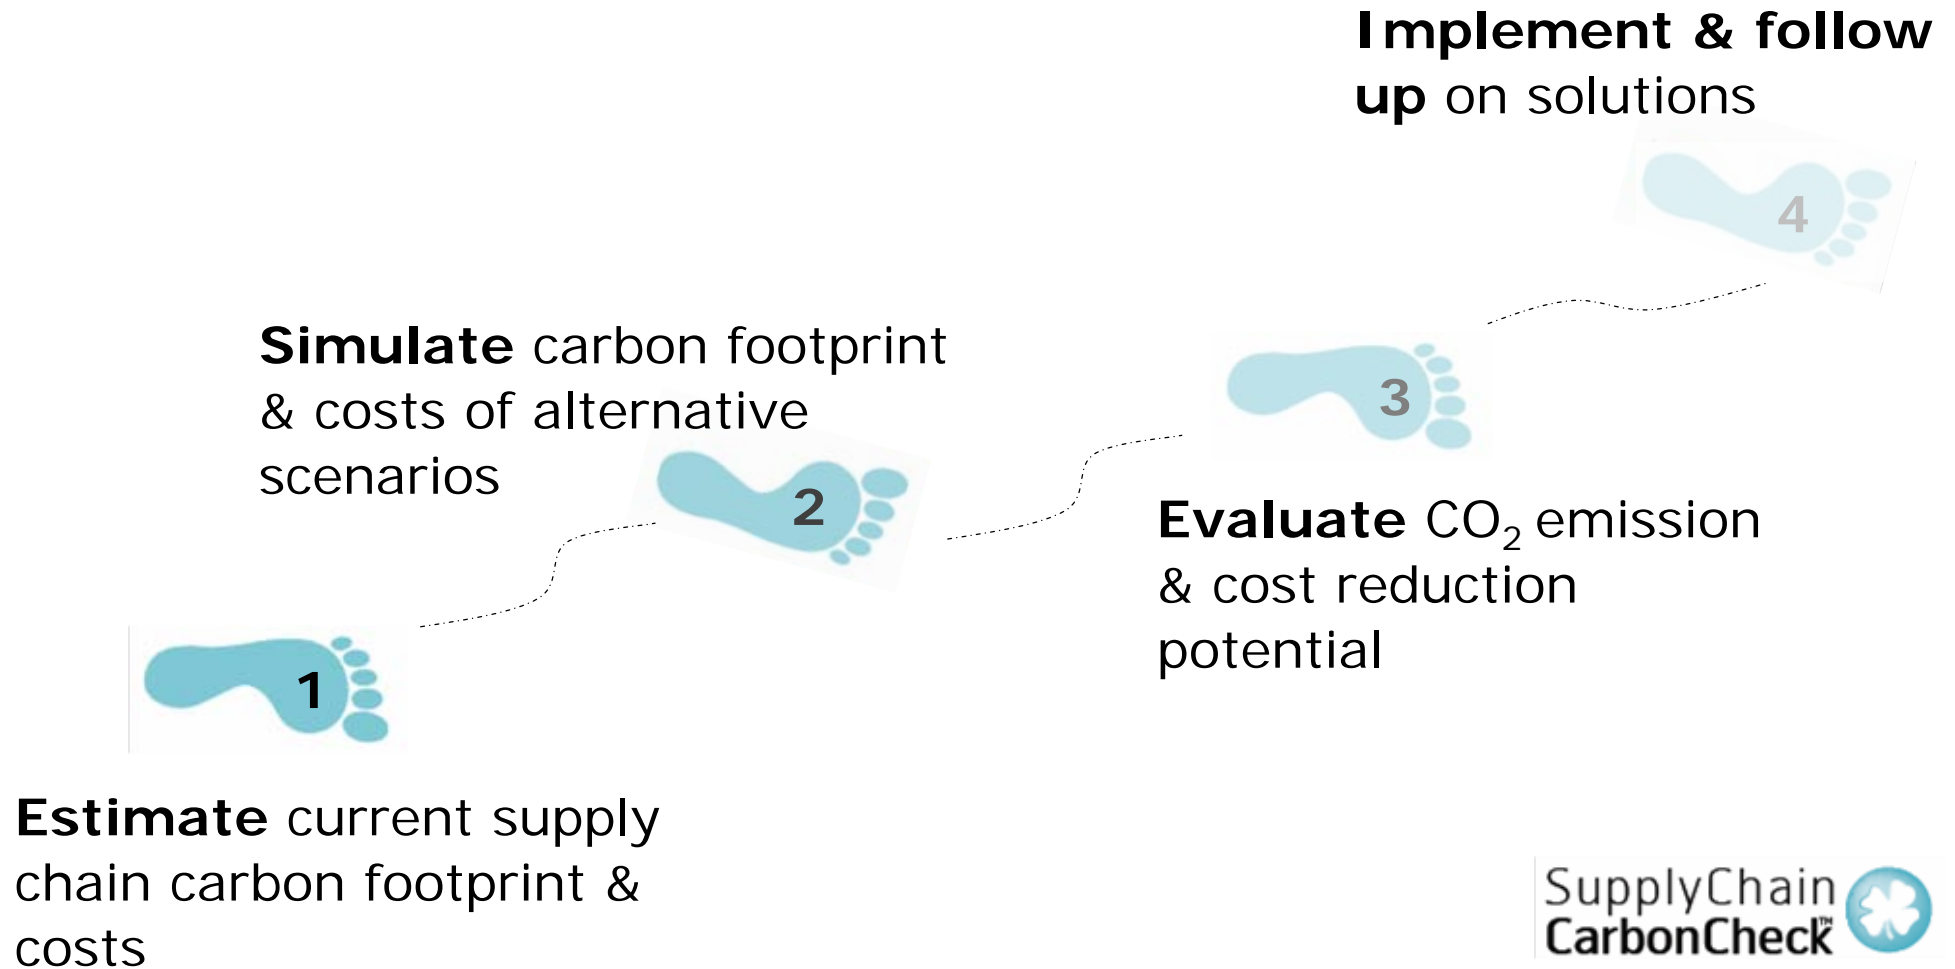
Implement & follow up on solutions

4

Simulate carbon footprint & costs of alternative scenarios

3

2

Evaluate $CO_2$ emission & cost reduction potential

1

Estimate current supply chain carbon footprint & costs

SupplyChain CarbonCheck™